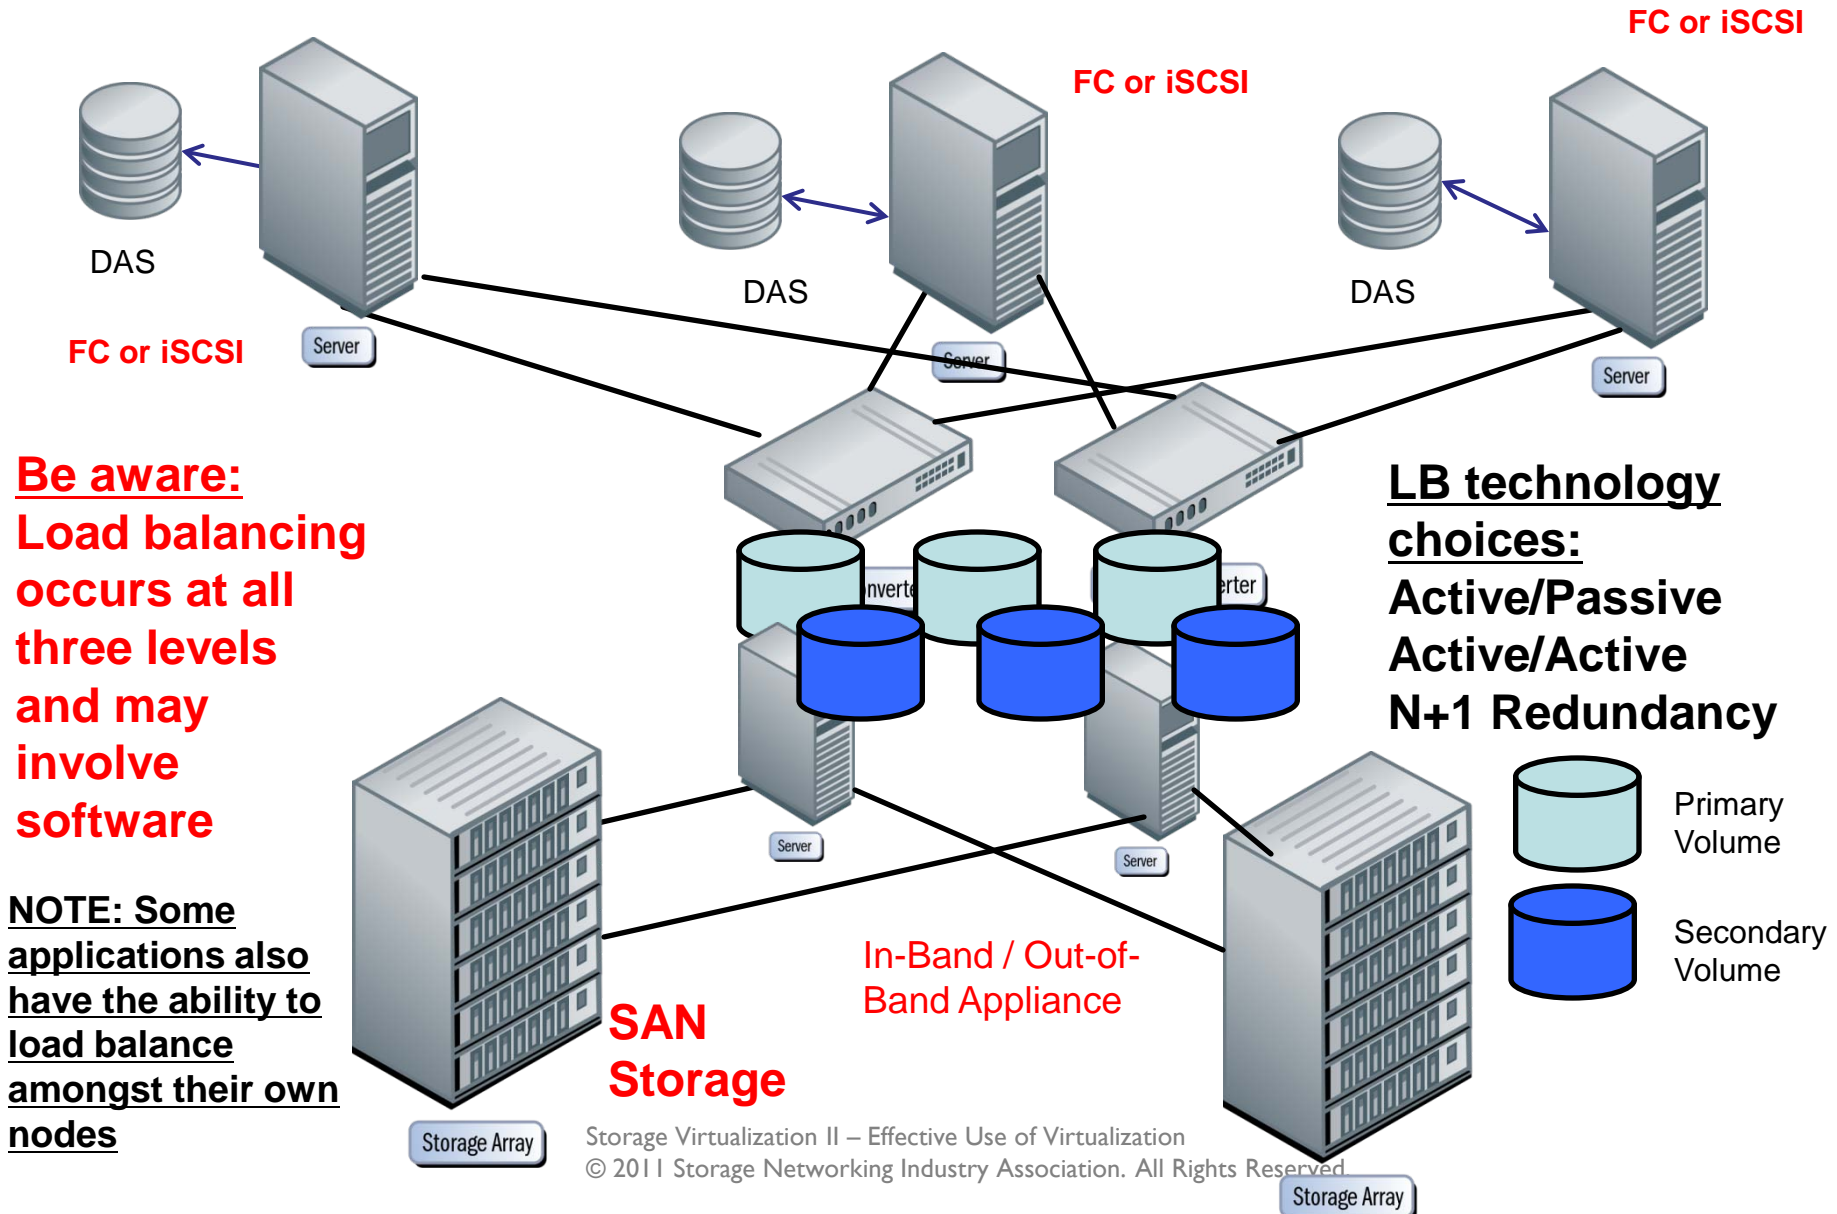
FC or iSCSI

FC or iSCSI

DAS

DAS

DAS

FC or iSCSI

Server

Server

Server

Be aware:
Load balancing occurs at all three levels and may involve software

nverte

rter

LB technology choices:
Active/Passive
Active/Active
N+1 Redundancy

Server

Server

Primary Volume

Secondary Volume

NOTE: Some applications also have the ability to load balance amongst their own nodes

In-Band / Out-of-Band Appliance

SAN Storage

Storage Array

Storage Virtualization II – Effective Use of Virtualization
© 2011 Storage Networking Industry Association. All Rights Reserved.

Storage Array